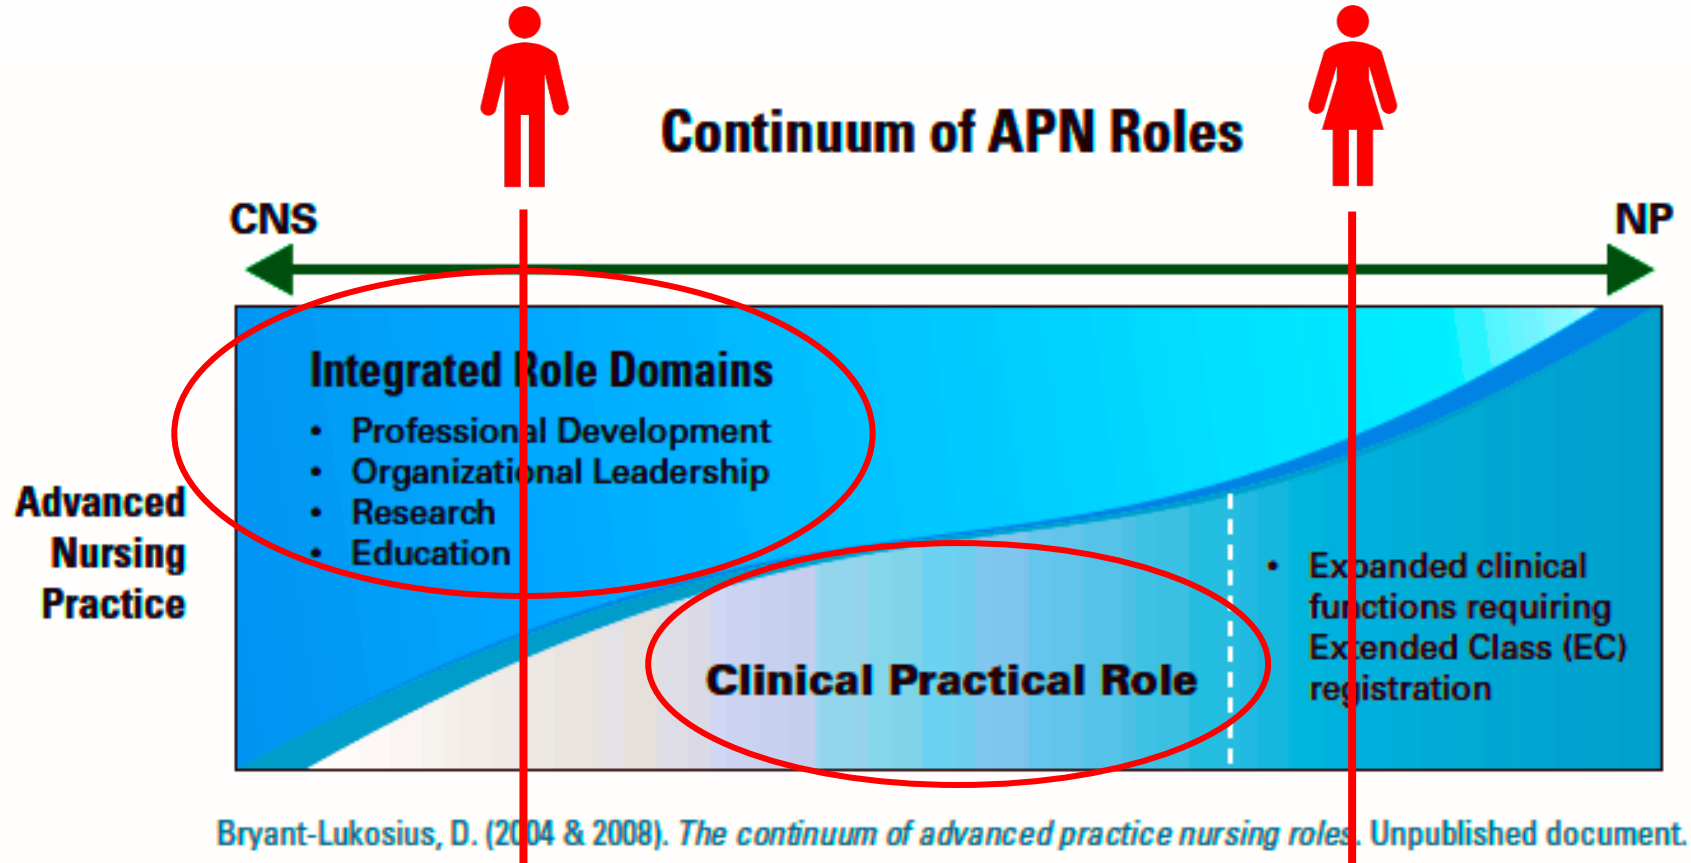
Continuum of APN Roles

CNS

NP

Integrated Role Domains
• Professional Development
• Organizational Leadership
• Research
• Education

Advanced Nursing Practice

• Expanded clinical functions requiring Extended Class (EC) registration

Clinical Practical Role

Bryant-Lukosius, D. (2004 & 2008). *The continuum of advanced practice nursing roles*. Unpublished document.